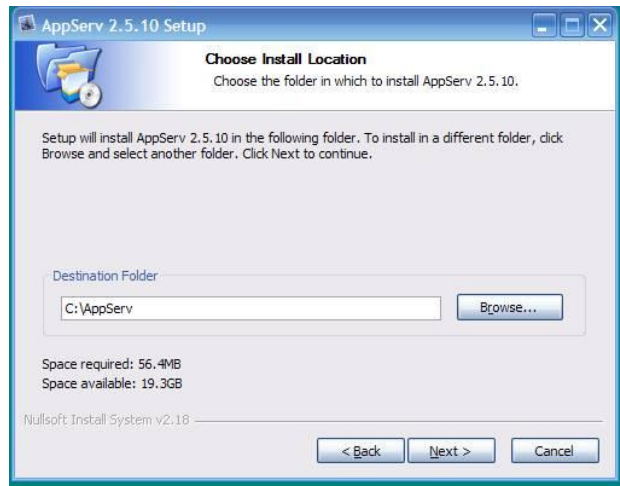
AppServ 2.5.10 Setup

Choose Install Location
Choose the folder in which to install AppServ 2.5.10.

Setup will install AppServ 2.5.10 in the following folder. To install in a different folder, click Browse and select another folder. Click Next to continue.

Destination Folder
C:\AppServ
Browse...

Space required: 56.4MB
Space available: 19.3GB

Nullsoft Install System v2.18

< Back
Next >
Cancel